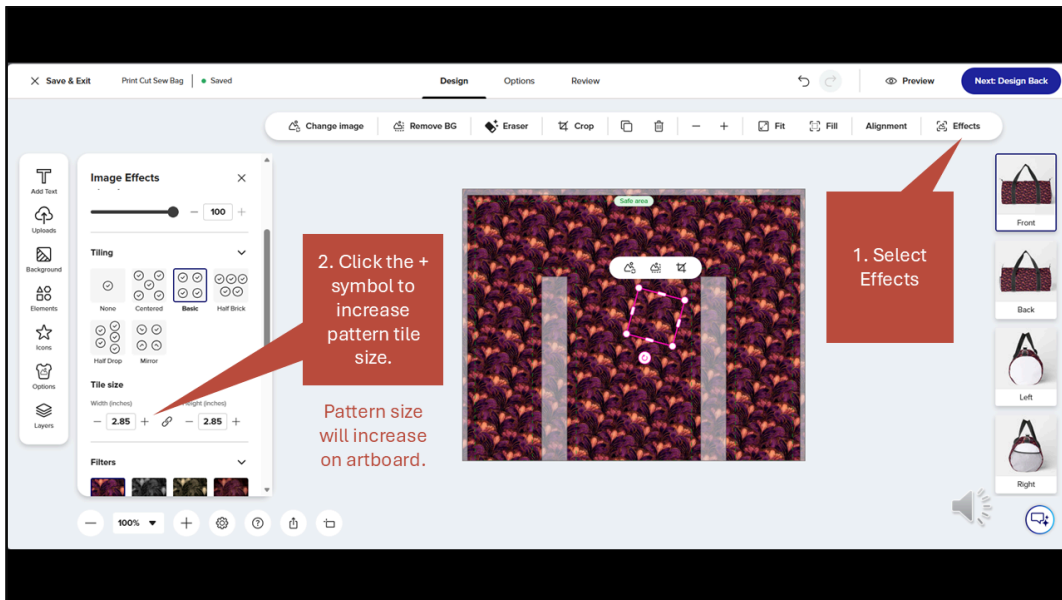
Save & Exit
Print Cut Sew Bag
Saved
Design
Options
Review
Preview
Next: Design Back

Change image
Remove BG
Eraser
Crop
Fit
Fill
Alignment
Effects

Add Text
Uploads
Background
Elements
Icons
Options
Layers

Image Effects
100
Tiling
None
Centered
Basic
Half Brick
Half Drop
Mirror
Tile size
Width (inches)
2.85
Height (inches)
2.85
Filters

Safe area

2. Click the + symbol to increase pattern tile size.

Pattern size will increase on artboard.

1. Select Effects

Front
Back
Left
Right

100%